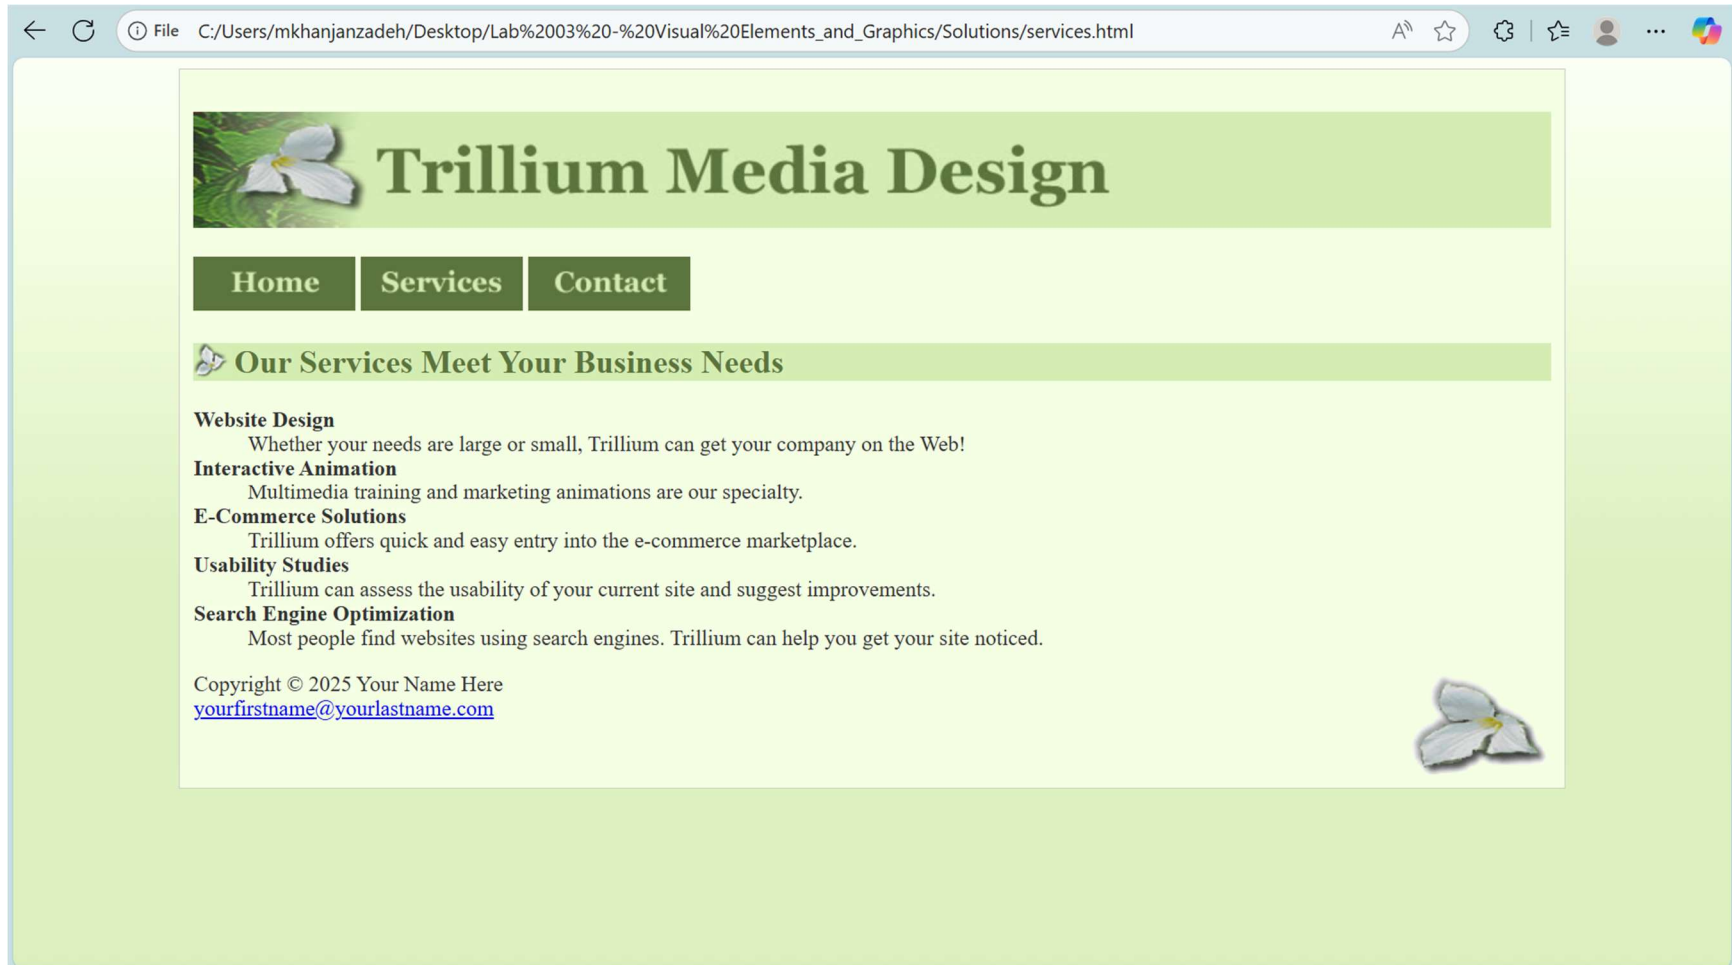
File C:/Users/mkhanjanzadeh/Desktop/Lab%2003%20-%20Visual%20Elements_and_Graphics/Solutions/services.html

Trillium Media Design

Home Services Contact

Our Services Meet Your Business Needs

**Website Design**
Whether your needs are large or small, Trillium can get your company on the Web!
**Interactive Animation**
Multimedia training and marketing animations are our specialty.
**E-Commerce Solutions**
Trillium offers quick and easy entry into the e-commerce marketplace.
**Usability Studies**
Trillium can assess the usability of your current site and suggest improvements.
**Search Engine Optimization**
Most people find websites using search engines. Trillium can help you get your site noticed.

Copyright © 2025 Your Name Here
yourfirstname@yourlastname.com